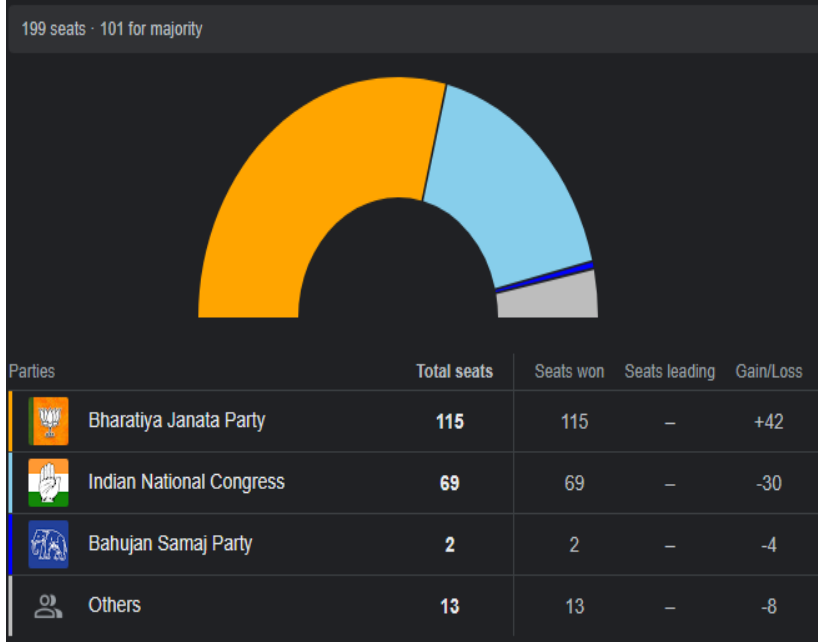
199 seats · 101 for majority

| Parties | Total seats | Seats won | Seats leading | Gain/Loss |
|---|---|---|---|---|
| Bharatiya Janata Party | 115 | 115 | – | +42 |
| Indian National Congress | 69 | 69 | – | -30 |
| Bahujan Samaj Party | 2 | 2 | – | -4 |
| Others | 13 | 13 | – | -8 |